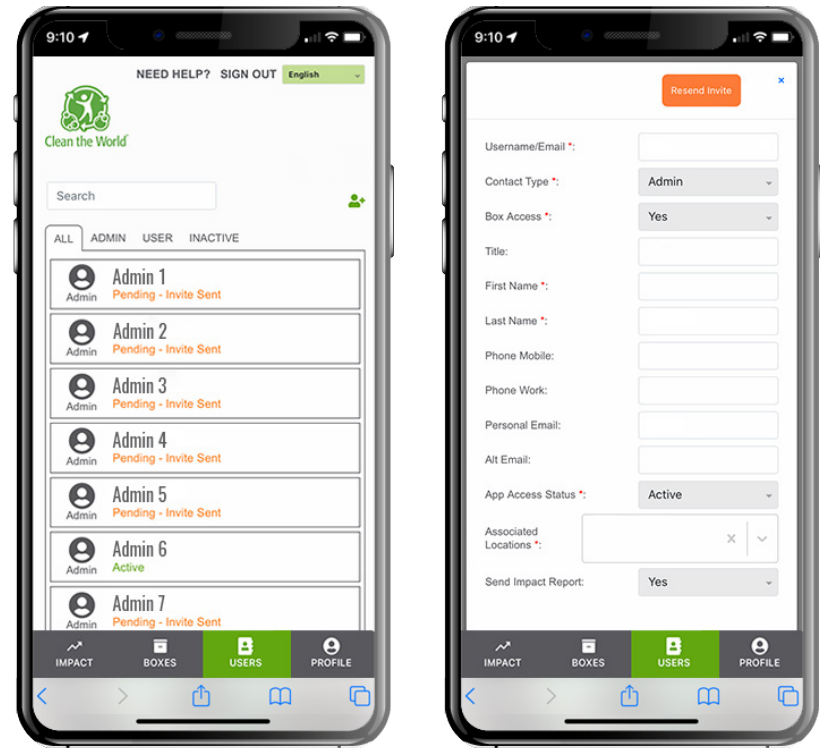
9:10

NEED HELP? SIGN OUT English

Clean the World

Search

ALL ADMIN USER INACTIVE

Admin 1
Admin
Pending - Invite Sent

Admin 2
Admin
Pending - Invite Sent

Admin 3
Admin
Pending - Invite Sent

Admin 4
Admin
Pending - Invite Sent

Admin 5
Admin
Pending - Invite Sent

Admin 6
Admin
Active

Admin 7
Admin
Pending - Invite Sent

IMPACT BOXES USERS PROFILE

9:10

Resend Invite ×

Username/Email *:

Contact Type *: Admin

Box Access *: Yes

Title:

First Name *:

Last Name *:

Phone Mobile:

Phone Work:

Personal Email:

Alt Email:

App Access Status *: Active

Associated Locations *:

Send Impact Report: Yes

IMPACT BOXES USERS PROFILE